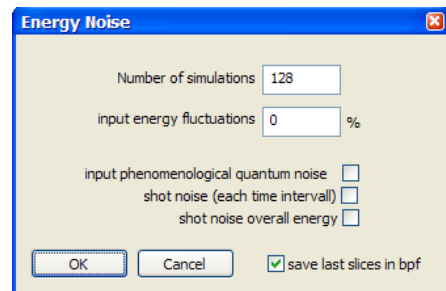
Energy Noise

Number of simulations 128

input energy fluctuations 0 %

input phenomenological quantum noise

shot noise (each time interval)

shot noise overall energy

OK

Cancel

save last slices in bpf